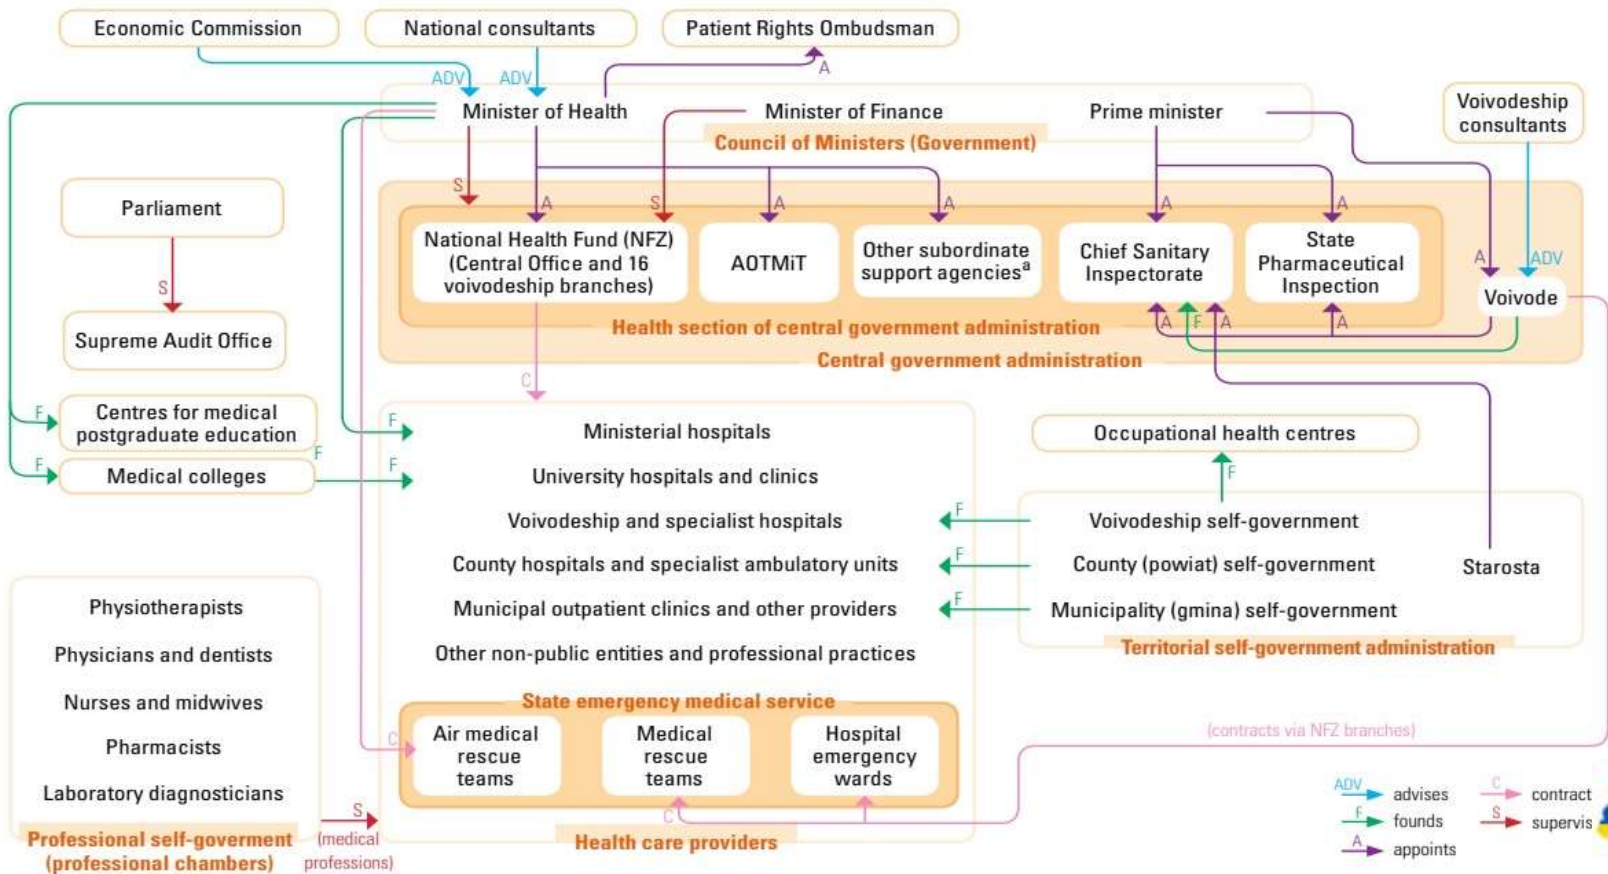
Economic Commission

National consultants

Patient Rights Ombudsman

ADV ADV A

Minister of Health

Minister of Finance

Prime minister

Council of Ministers (Government)

Voivodeship consultants

Parliament

S

Supreme Audit Office

S A S A A A A

National Health Fund (NFZ) (Central Office and 16 voivodeship branches)

AOTMiT

Other subordinate support agencies$^{a}$

Chief Sanitary Inspectorate

State Pharmaceutical Inspection

A ADV

Voivode

Health section of central government administration

A F A A

Central government administration

C

F

Centres for medical postgraduate education

F

F

Medical colleges

F

Ministerial hospitals

University hospitals and clinics

Voivodeship and specialist hospitals

County hospitals and specialist ambulatory units

Municipal outpatient clinics and other providers

Other non-public entities and professional practices

Occupational health centres

F

F Voivodeship self-government

F County (powiat) self-government

F Municipality (gmina) self-government

Starosta

Territorial self-government administration

Physiotherapists

Physicians and dentists

Nurses and midwives

Pharmacists

Laboratory diagnosticians

Professional self-goverment (professional chambers)

S

(medical professions)

State emergency medical service

C

Air medical rescue teams

Medical rescue teams

Hospital emergency wards

C

Health care providers

(contracts via NFZ branches)

ADV advises

F founds

A appoints

C contract

S supervis